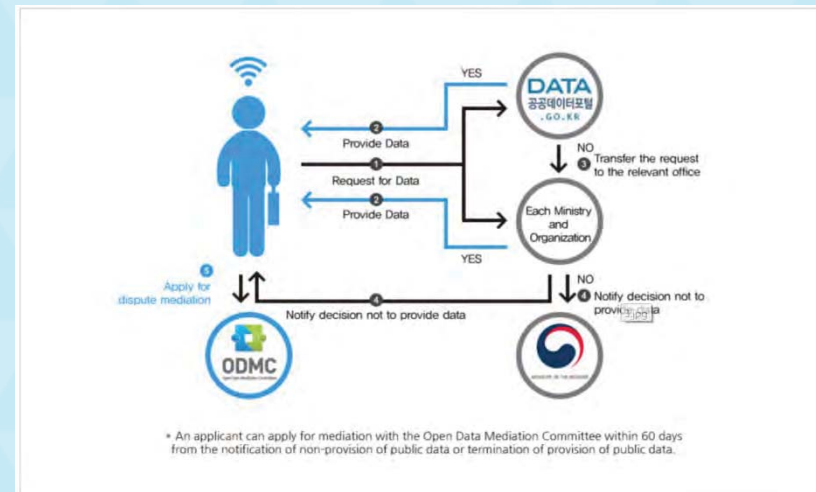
YES

DATA
공공데이터포털
.GO.KR

2 Provide Data

1 Request for Data

NO
3 Transfer the request to the relevant office

2 Provide Data

Each Ministry and Organization

YES

5 Apply for dispute mediation

NO

4 Notify decision not to provide data

4 Notify decision not to provi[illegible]ta

ODMC
Open Data Mediation Committee

MINISTRY OF THE INTERIOR

* An applicant can apply for mediation with the Open Data Mediation Committee within 60 days from the notification of non-provision of public data or termination of provision of public data.